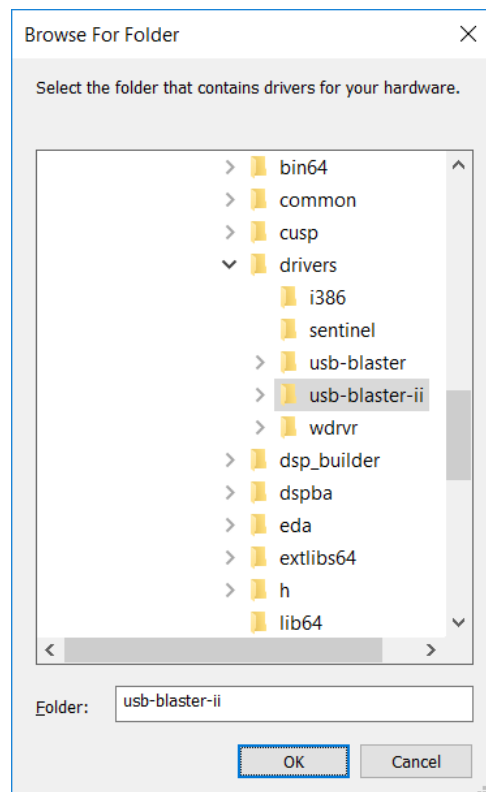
Browse For Folder

Select the folder that contains drivers for your hardware.

bin64
common
cusp
drivers
i386
sentinel
usb-blaster
usb-blaster-ii
wdrvr
dsp_builder
dspba
eda
extlibs64
h
lib64

Folder: usb-blaster-ii

OK Cancel